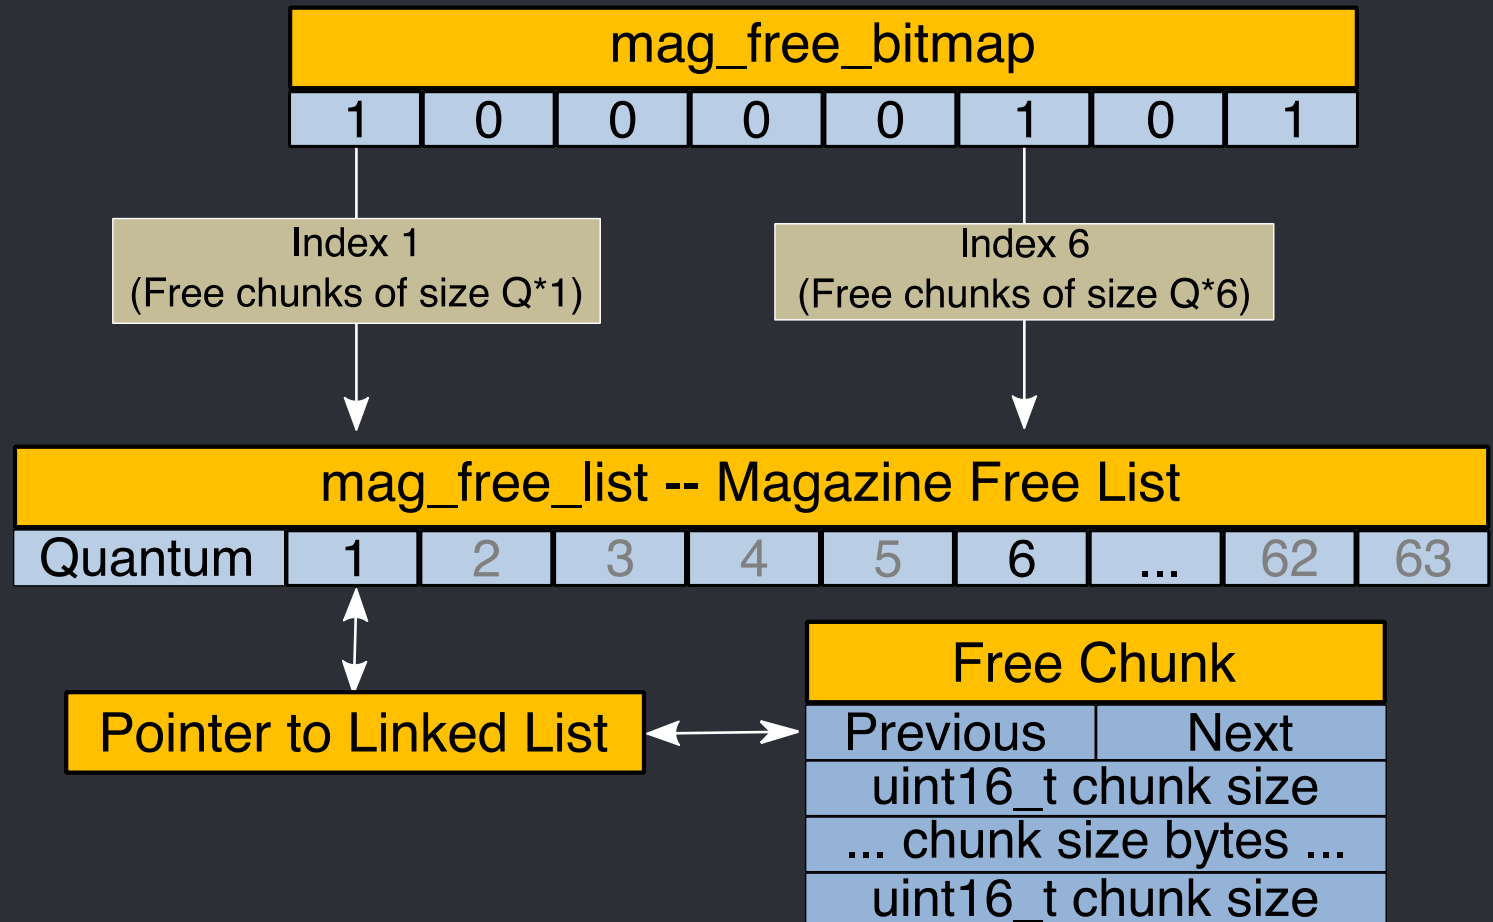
mag_free_bitmap

| 1 | 0 | 0 | 0 | 0 | 1 | 0 | 1 |
|---|---|---|---|---|---|---|---|

Index 1
(Free chunks of size Q*1)

Index 6
(Free chunks of size Q*6)

mag_free_list -- Magazine Free List

| Quantum | 1 | 2 | 3 | 4 | 5 | 6 | ... | 62 | 63 |
|---|---|---|---|---|---|---|---|---|---|

Pointer to Linked List

Free Chunk

| Previous | Next |
|---|---|
| uint16_t chunk size | |
| ... chunk size bytes ... | |
| uint16_t chunk size | |